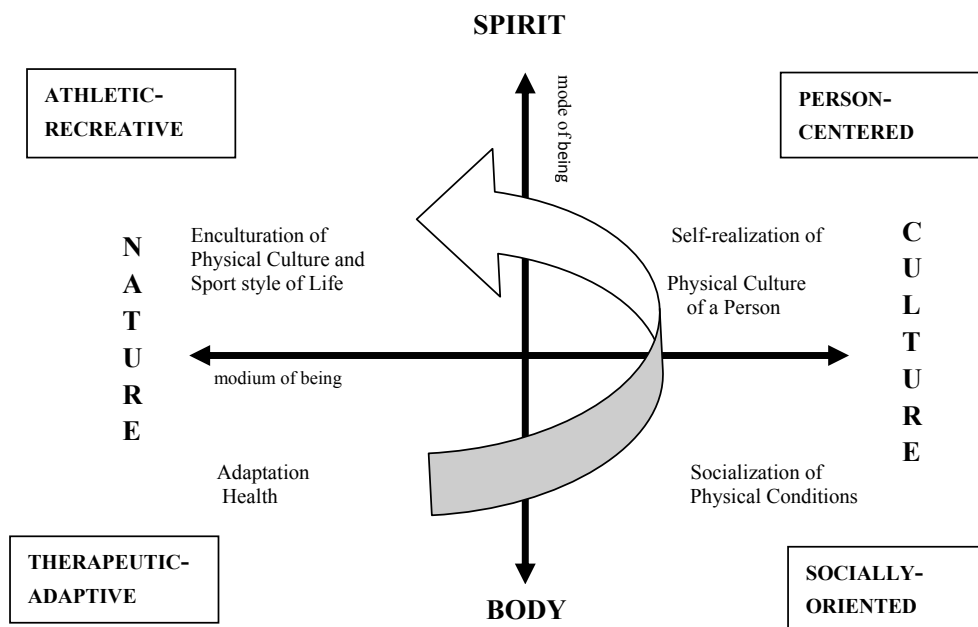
SPIRIT

ATHLETIC-RECREATIVE

mode of being

PERSON-CENTERED

N
A
T
U
R
E

Enculturation of Physical Culture and Sport style of Life

Self-realization of

Physical Culture of a Person

C
U
L
T
U
R
E

modium of being

Adaptation
Health

Socialization of Physical Conditions

THERAPEUTIC-ADAPTIVE

BODY

SOCIALLY-ORIENTED